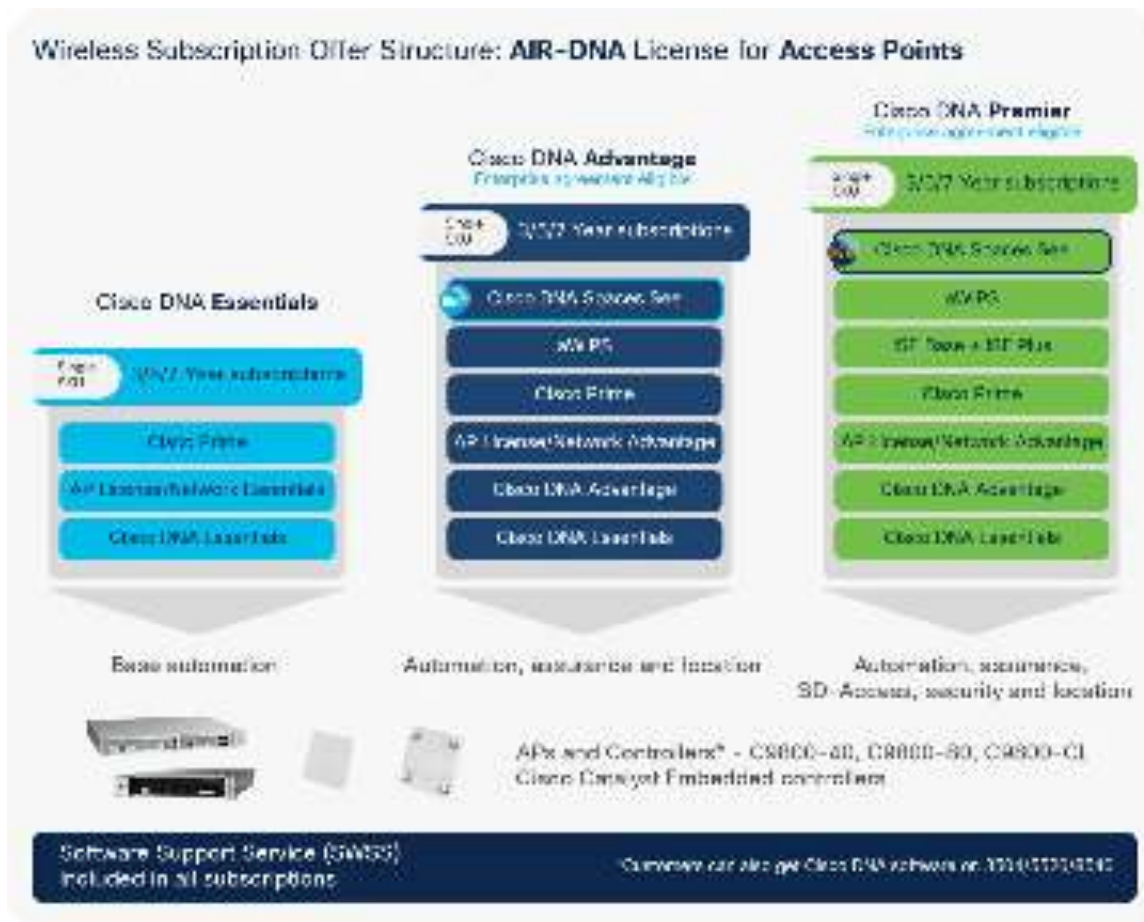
Wireless Subscription Offer Structure: AIR-DNA License for Access Points

Cisco DNA Essentials

Single SKU

3/5/7 Year subscriptions

Cisco Prime

AP License/Network Essentials

Cisco DNA Essentials

Base automation

Cisco DNA Advantage

Enterprise agreement eligible

Single SKU

3/5/7 Year subscriptions

Cisco DNA Spaces See

vWIPS

Cisco Prime

AP License/Network Advantage

Cisco DNA Advantage

Cisco DNA Essentials

Automation, assurance and location

Cisco DNA Premier

Enterprise agreement eligible

Single SKU

3/5/7 Year subscriptions

Cisco DNA Spaces See

vWIPS

ISE Base + ISE Plus

Cisco Prime

AP License/Network Advantage

Cisco DNA Advantage

Cisco DNA Essentials

Automation, assurance, SD-Access, security and location

APs and Controllers* - C9800-40, C9800-80, C9800-CL Cisco Catalyst Embedded controllers

Software Support Service (SWSS) included in all subscriptions

Customers can also get Cisco DNA software on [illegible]